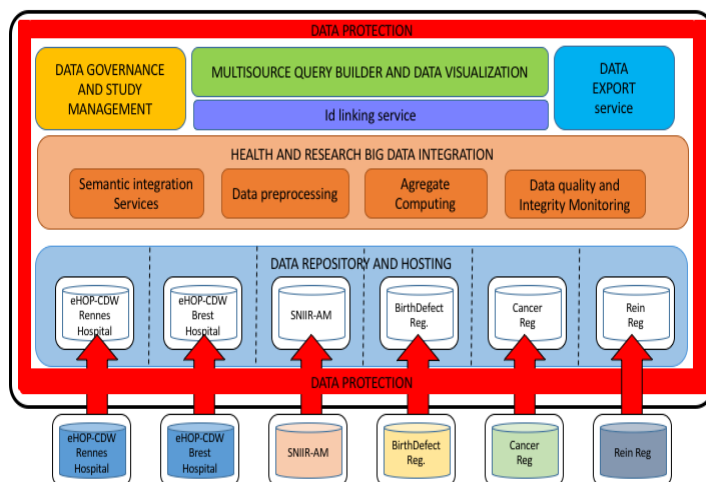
DATA PROTECTION

DATA GOVERNANCE AND STUDY MANAGEMENT

MULTISOURCE QUERY BUILDER AND DATA VISUALIZATION

Id linking service

DATA EXPORT service

HEALTH AND RESEARCH BIG DATA INTEGRATION

Semantic integration Services

Data preprocessing

Agregate Computing

Data quality and Integrity Monitoring

DATA REPOSITORY AND HOSTING

eHOP-CDW Rennes Hospital

eHOP-CDW Brest Hospital

SNIIR-AM

BirthDefect Reg.

Cancer Reg

Rein Reg

DATA PROTECTION

eHOP-CDW Rennes Hospital

eHOP-CDW Brest Hospital

SNIIR-AM

BirthDefect Reg.

Cancer Reg

Rein Reg